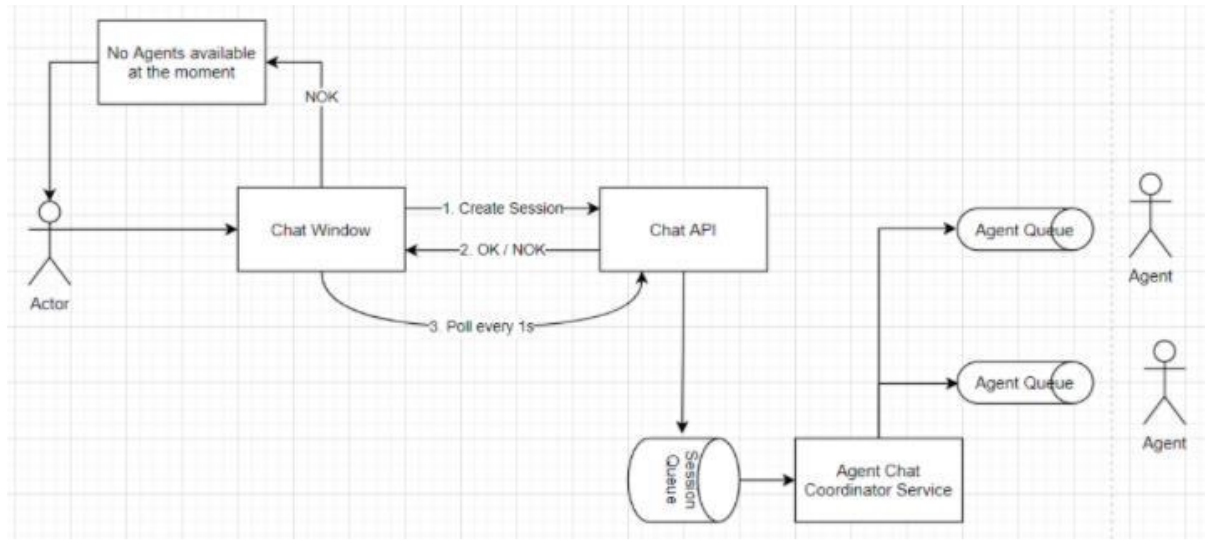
No Agents available at the moment

NOK

Actor

Chat Window

1. Create Session

2. OK / NOK

3. Poll every 1s

Chat API

Agent Queue

Agent

Agent Queue

Agent

Session Queue

Agent Chat Coordinator Service